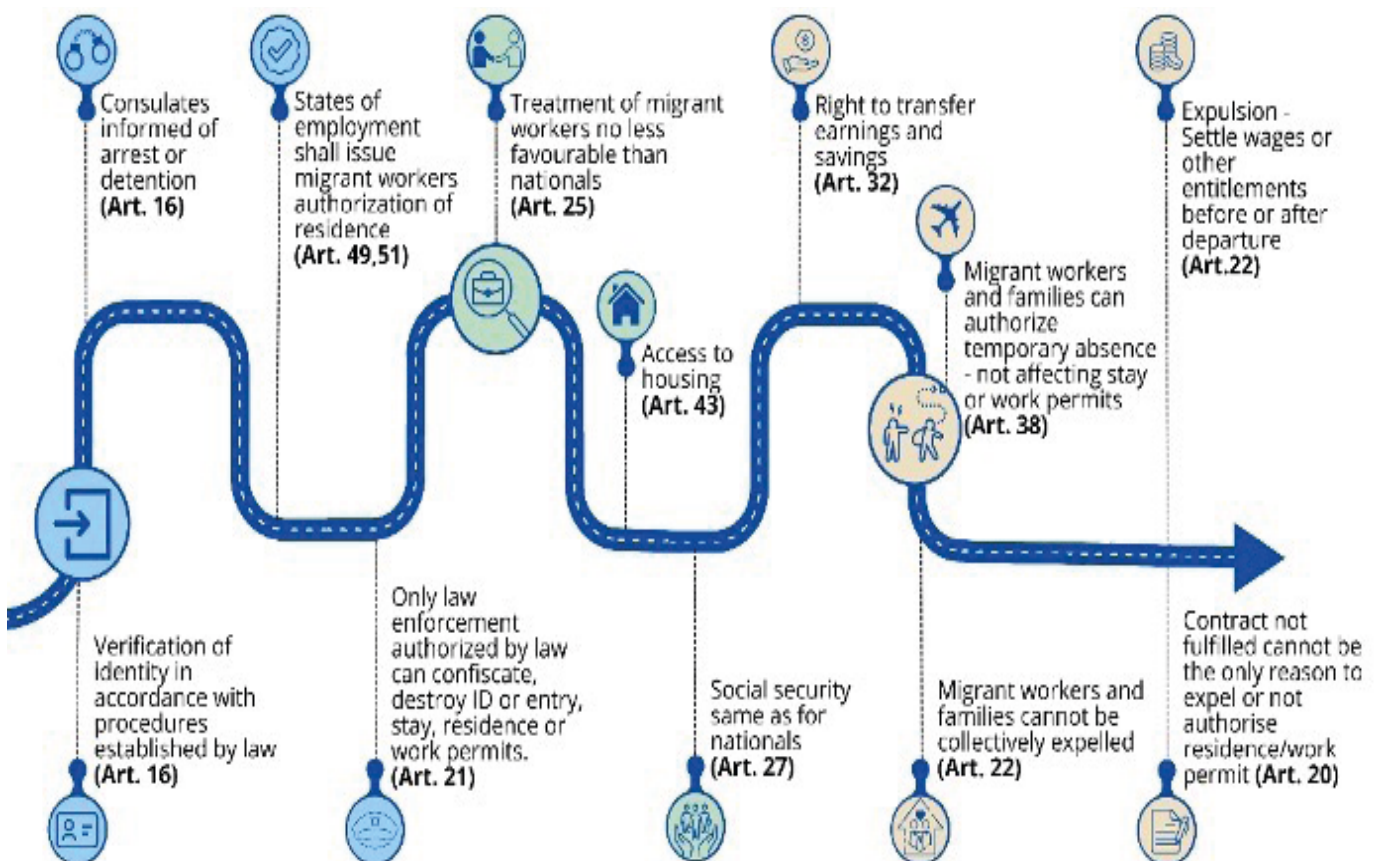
Consulates informed of arrest or detention
(Art. 16)

States of employment shall issue migrant workers authorization of residence
(Art. 49,51)

Treatment of migrant workers no less favourable than nationals
(Art. 25)

Right to transfer earnings and savings
(Art. 32)

Expulsion - Settle wages or other entitlements before or after departure
(Art.22)

Access to housing
(Art. 43)

Migrant workers and families can authorize temporary absence - not affecting stay or work permits
(Art. 38)

Verification of identity in accordance with procedures established by law
(Art. 16)

Only law enforcement authorized by law can confiscate, destroy ID or entry, stay, residence or work permits.
(Art. 21)

Social security same as for nationals
(Art. 27)

Migrant workers and families cannot be collectively expelled
(Art. 22)

Contract not fulfilled cannot be the only reason to expel or not authorise residence/work permit (Art. 20)